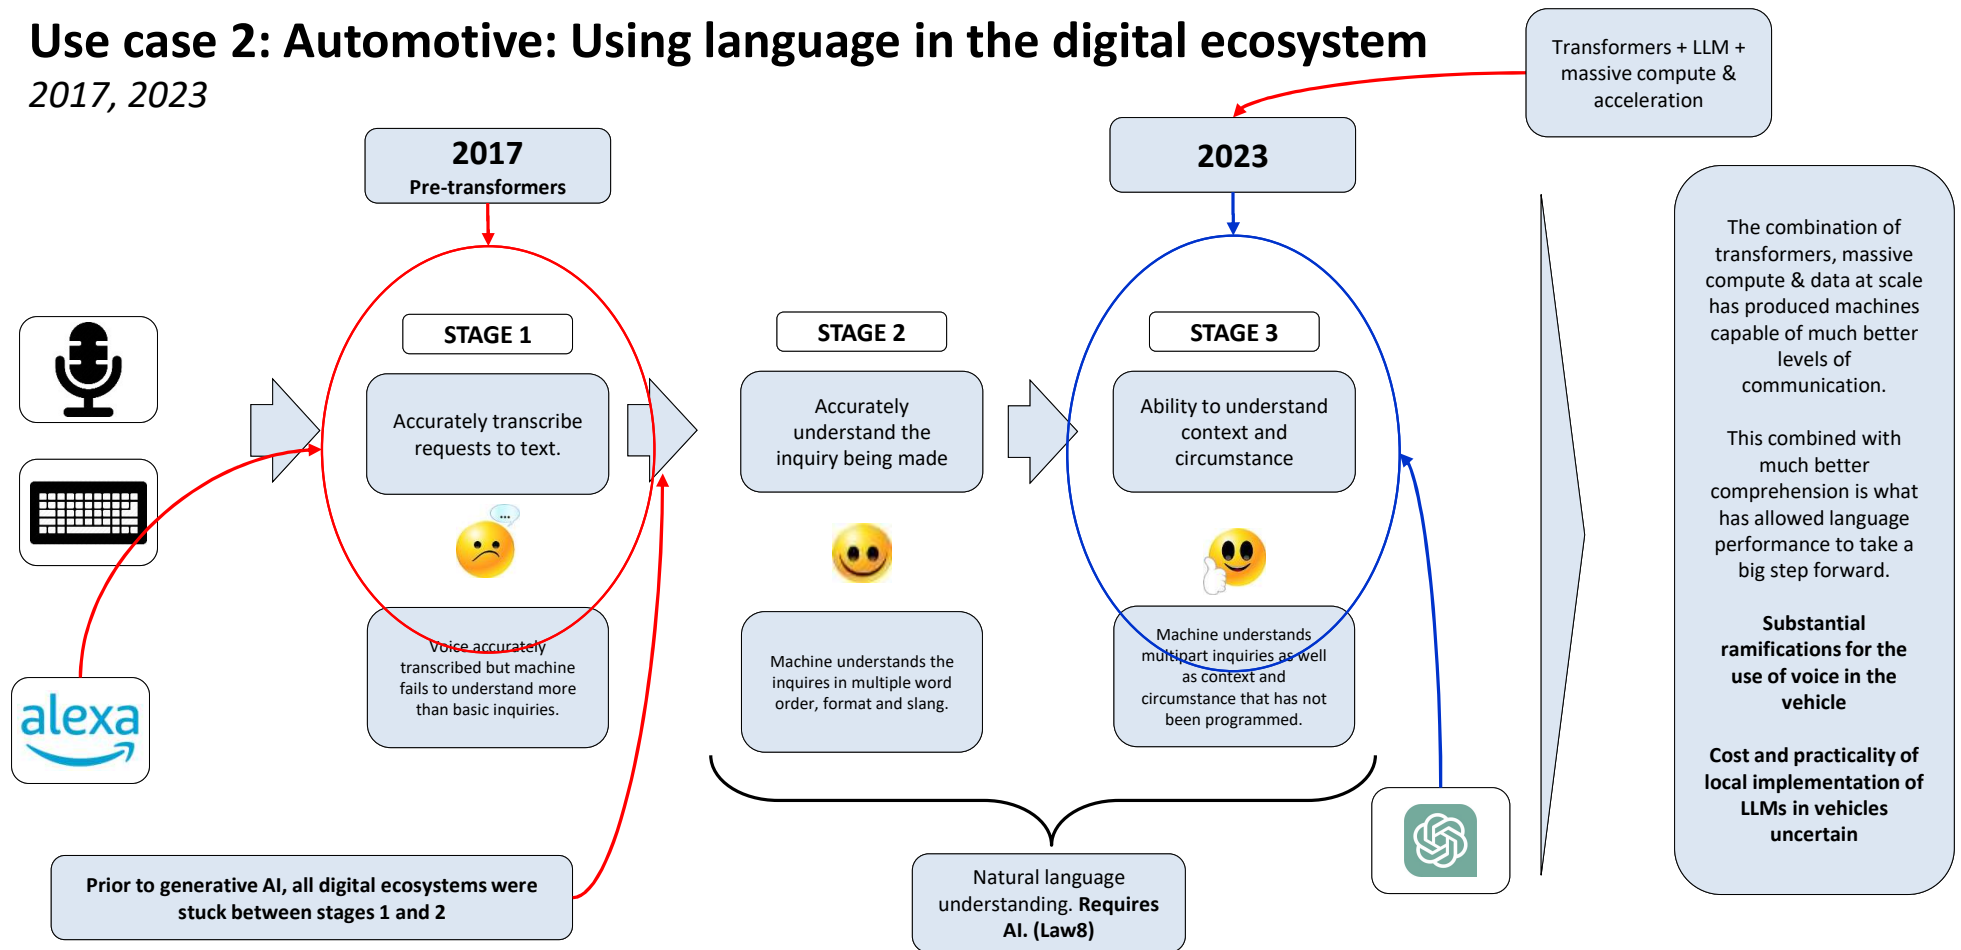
Use case 2: Automotive: Using language in the digital ecosystem

2017, 2023

Transformers + LLM + massive compute & acceleration

2017
Pre-transformers

2023

STAGE 1

Accurately transcribe requests to text.

Voice accurately transcribed but machine fails to understand more than basic inquiries.

STAGE 2

Accurately understand the inquiry being made

Machine understands the inquires in multiple word order, format and slang.

STAGE 3

Ability to understand context and circumstance

Machine understands multipart inquiries as well as context and circumstance that has not been programmed.

alexa

Prior to generative AI, all digital ecosystems were stuck between stages 1 and 2

Natural language understanding. Requires AI. (Law8)

The combination of transformers, massive compute & data at scale has produced machines capable of much better levels of communication.

This combined with much better comprehension is what has allowed language performance to take a big step forward.

Substantial ramifications for the use of voice in the vehicle

Cost and practicality of local implementation of LLMs in vehicles uncertain